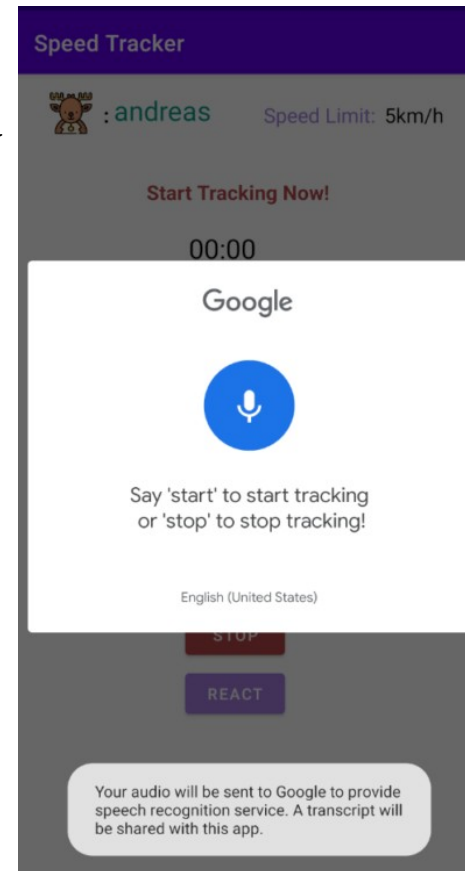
Speed Tracker

: andreas

Speed Limit: 5km/h

Start Tracking Now!

00:00

Google

Say 'start' to start tracking or 'stop' to stop tracking!

English (United States)

STOP

REACT

Your audio will be sent to Google to provide speech recognition service. A transcript will be shared with this app.